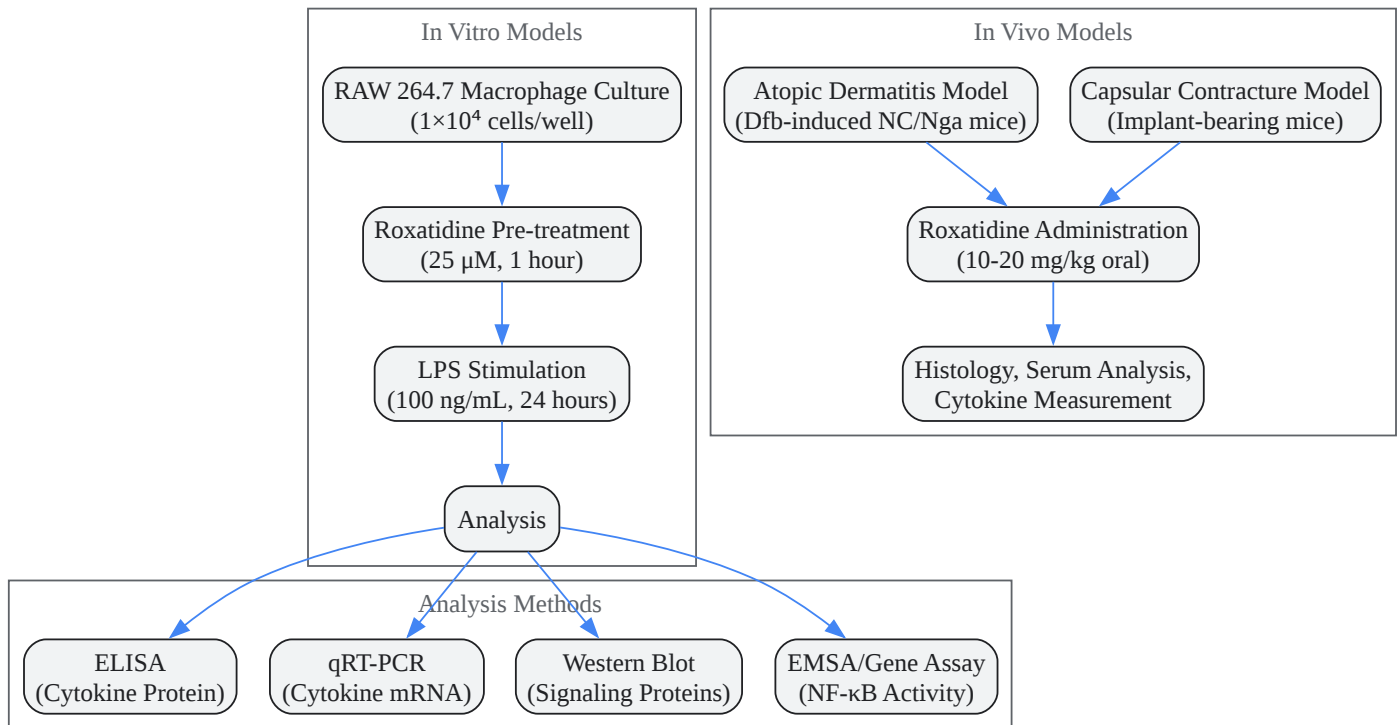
In Vitro Models

RAW 264.7 Macrophage Culture ($1\times10^4$ cells/well)

Roxatidine Pre-treatment (25 μM, 1 hour)

LPS Stimulation (100 ng/mL, 24 hours)

Analysis

In Vivo Models

Atopic Dermatitis Model (Dfb-induced NC/Nga mice)

Capsular Contracture Model (Implant-bearing mice)

Roxatidine Administration (10-20 mg/kg oral)

Histology, Serum Analysis, Cytokine Measurement

Analysis Methods

ELISA (Cytokine Protein)

qRT-PCR (Cytokine mRNA)

Western Blot (Signaling Proteins)

EMSA/Gene Assay (NF-κB Activity)